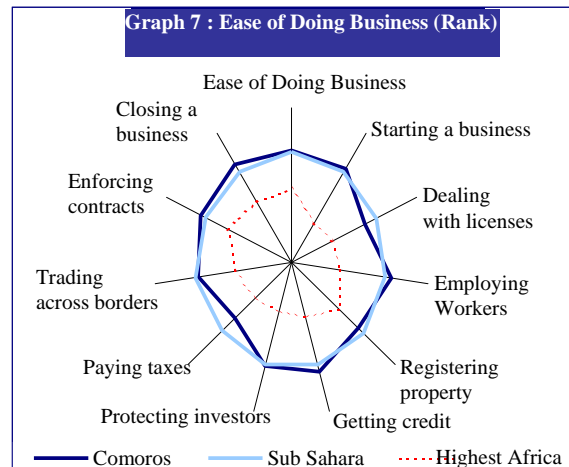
Graph 7 : Ease of Doing Business (Rank)

Ease of Doing Business
Starting a business
Dealing with licenses
Employing Workers
Registering property
Getting credit
Protecting investors
Paying taxes
Trading across borders
Enforcing contracts
Closing a business

Comoros
Sub Sahara
Highest Africa